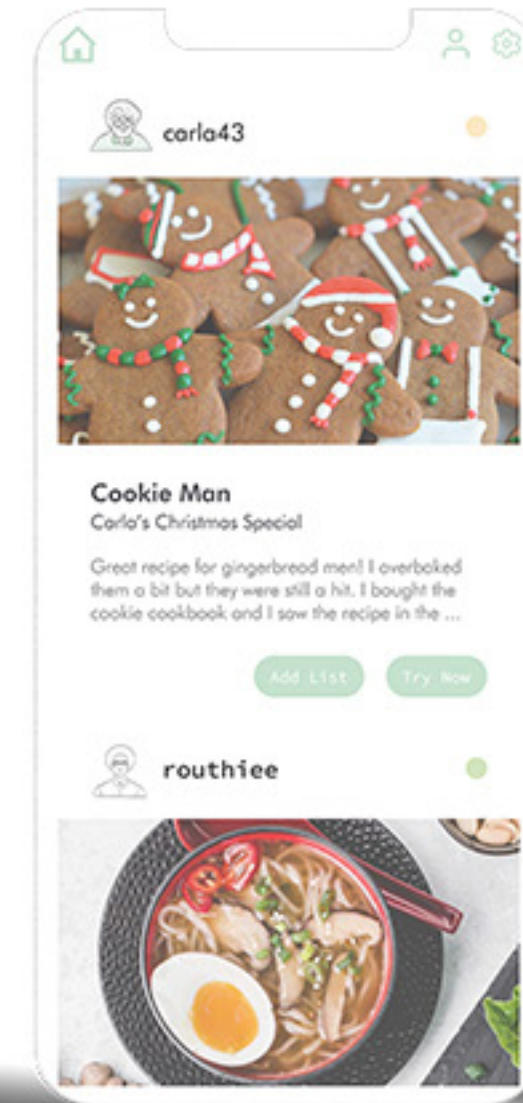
carla43

Cookie Man
Carla's Christmas Special

Great recipe for gingerbread men! I overbaked them a bit but they were still a hit. I bought the cookie cookbook and I saw the recipe in the ...

Add List
Try Now

routhiee